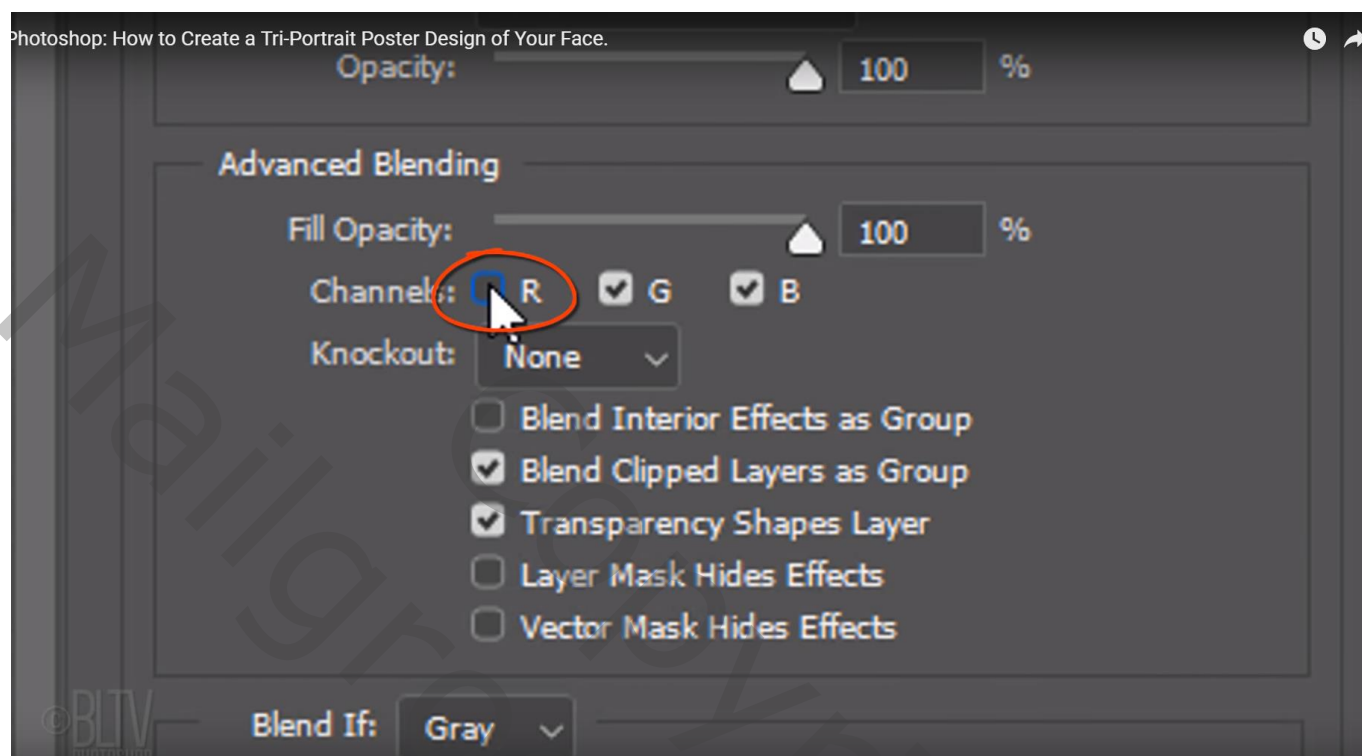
Photoshop: How to Create a Tri-Portrait Poster Design of Your Face.

Opacity: 100 %

Advanced Blending

Fill Opacity: 100 %

Channels: R G B

Knockout: None

Blend Interior Effects as Group

Blend Clipped Layers as Group

Transparency Shapes Layer

Layer Mask Hides Effects

Vector Mask Hides Effects

©BLTV

Blend If: Gray